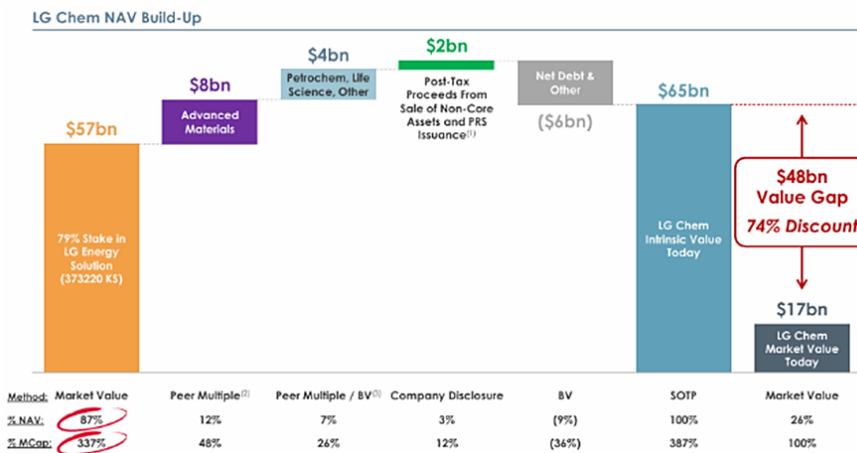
LG Chem NAV Build-Up

$57bn

79% Stake in LG Energy Solution (373220 KS)

$8bn

Advanced Materials

$4bn

Petrochem, Life Science, Other

$2bn

Post-Tax Proceeds From Sale of Non-Core Assets and PRS Issuance$^{(1)}$

Net Debt & Other

($6bn)

$65bn

LG Chem Intrinsic Value Today

$48bn Value Gap

74% Discount

$17bn

LG Chem Market Value Today

| Method: | Market Value | Peer Multiple$^{(2)}$ | Peer Multiple / BV$^{(3)}$ | Company Disclosure | BV | SOTP | Market Value |
|---|---|---|---|---|---|---|---|
| % NAV: | 87% | 12% | 7% | 3% | (9%) | 100% | 26% |
| % MCap: | 337% | 48% | 26% | 12% | (36%) | 387% | 100% |